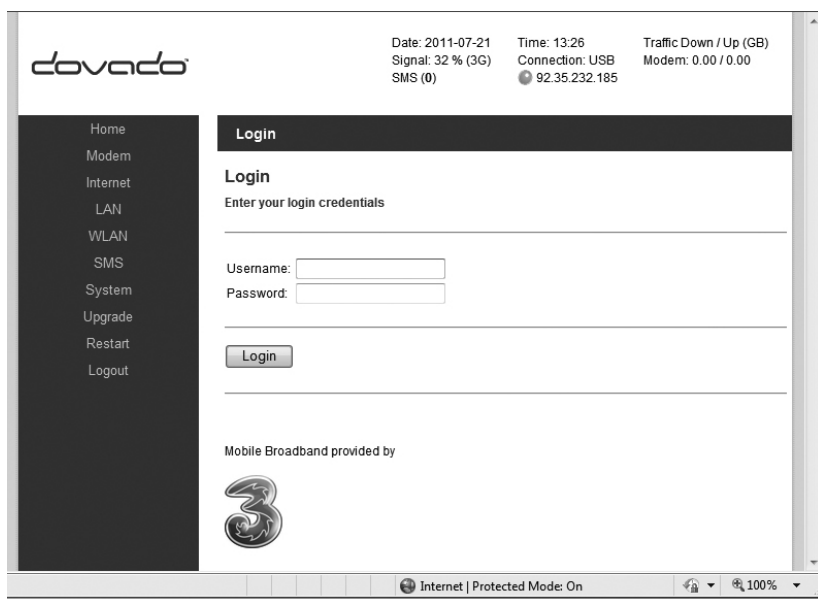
dovado

Date: 2011-07-21
Signal: 32 % (3G)
SMS (0)

Time: 13:26
Connection: USB
92.35.232.185

Traffic Down / Up (GB)
Modem: 0.00 / 0.00

Home
Modem
Internet
LAN
WLAN
SMS
System
Upgrade
Restart
Logout

Login

Login
Enter your login credentials

Username:
Password:

Login

Mobile Broadband provided by

3

Internet | Protected Mode: On

100%